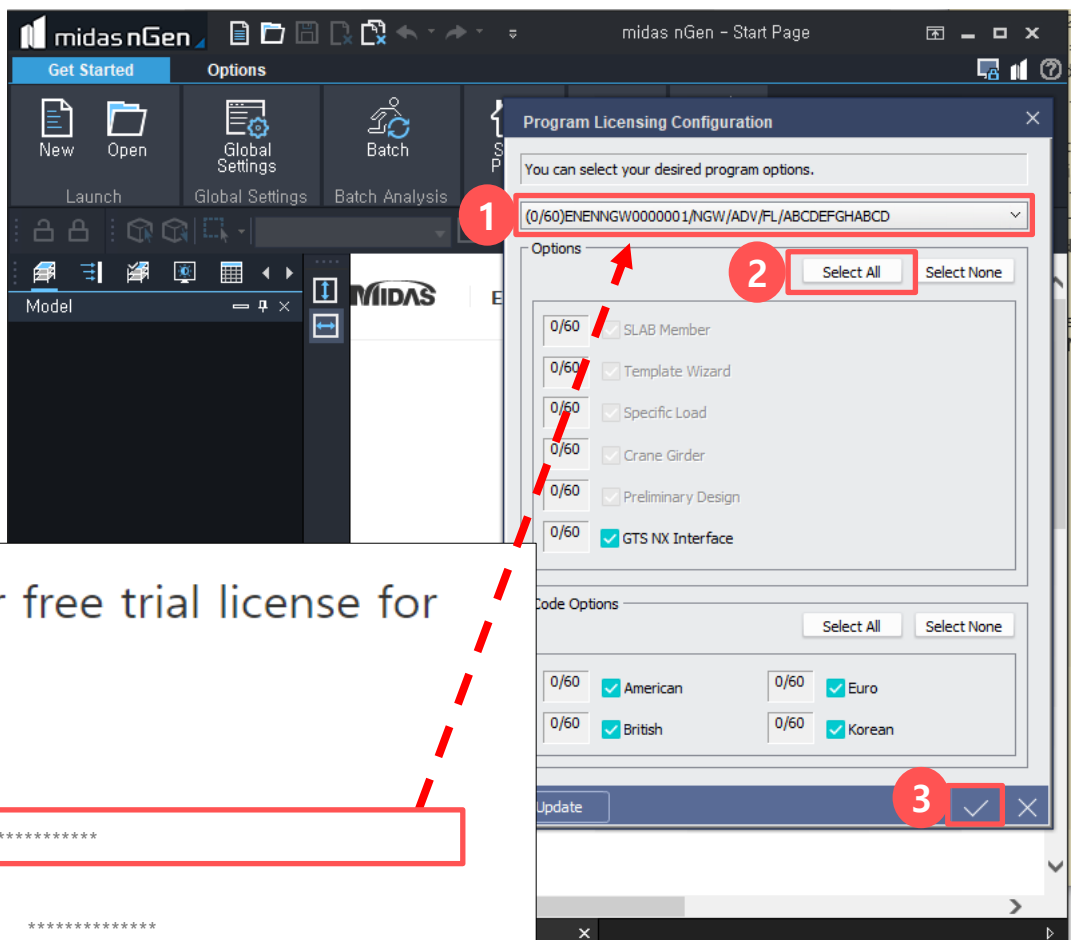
midas nGen

midas nGen - Start Page

Get Started

Options

New

Open

Launch

Global Settings

Global Settings

Batch

Batch Analysis

Model

MIDAS

Program Licensing Configuration

You can select your desired program options.

1

(0/60)ENENNGW0000001/NGW/ADV/FL/ABCDEFGHABCD

Options

2

Select All

Select None

| 0/60 | SLAB Member |
|---|---|
| 0/60 | Template Wizard |
| 0/60 | Specific Load |
| 0/60 | Crane Girder |
| 0/60 | Preliminary Design |
| 0/60 | GTS NX Interface |

Code Options

Select All

Select None

| 0/60 | American | 0/60 | Euro |
|---|---|---|---|
| 0/60 | British | 0/60 | Korean |

Update

3

r free trial license for

***********

*************